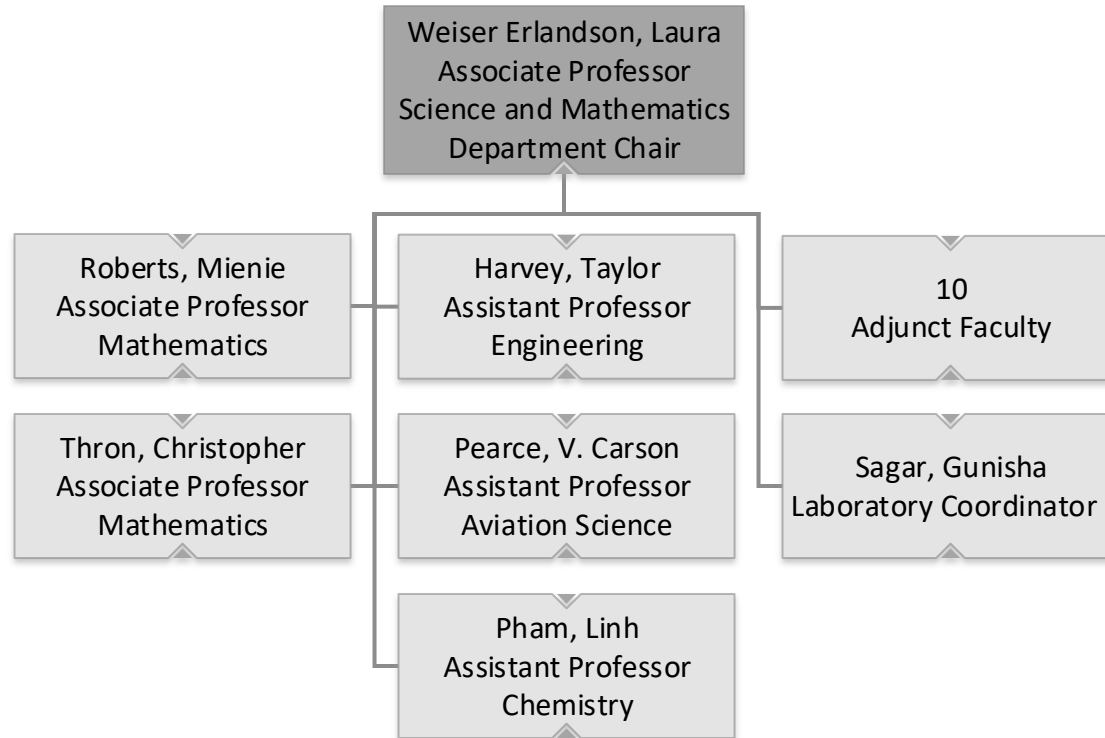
Weiser Erlandson, Laura
Associate Professor
Science and Mathematics
Department Chair

Roberts, Mienie
Associate Professor
Mathematics

Harvey, Taylor
Assistant Professor
Engineering

10
Adjunct Faculty

Thron, Christopher
Associate Professor
Mathematics

Pearce, V. Carson
Assistant Professor
Aviation Science

Sagar, Gunisha
Laboratory Coordinator

Pham, Linh
Assistant Professor
Chemistry